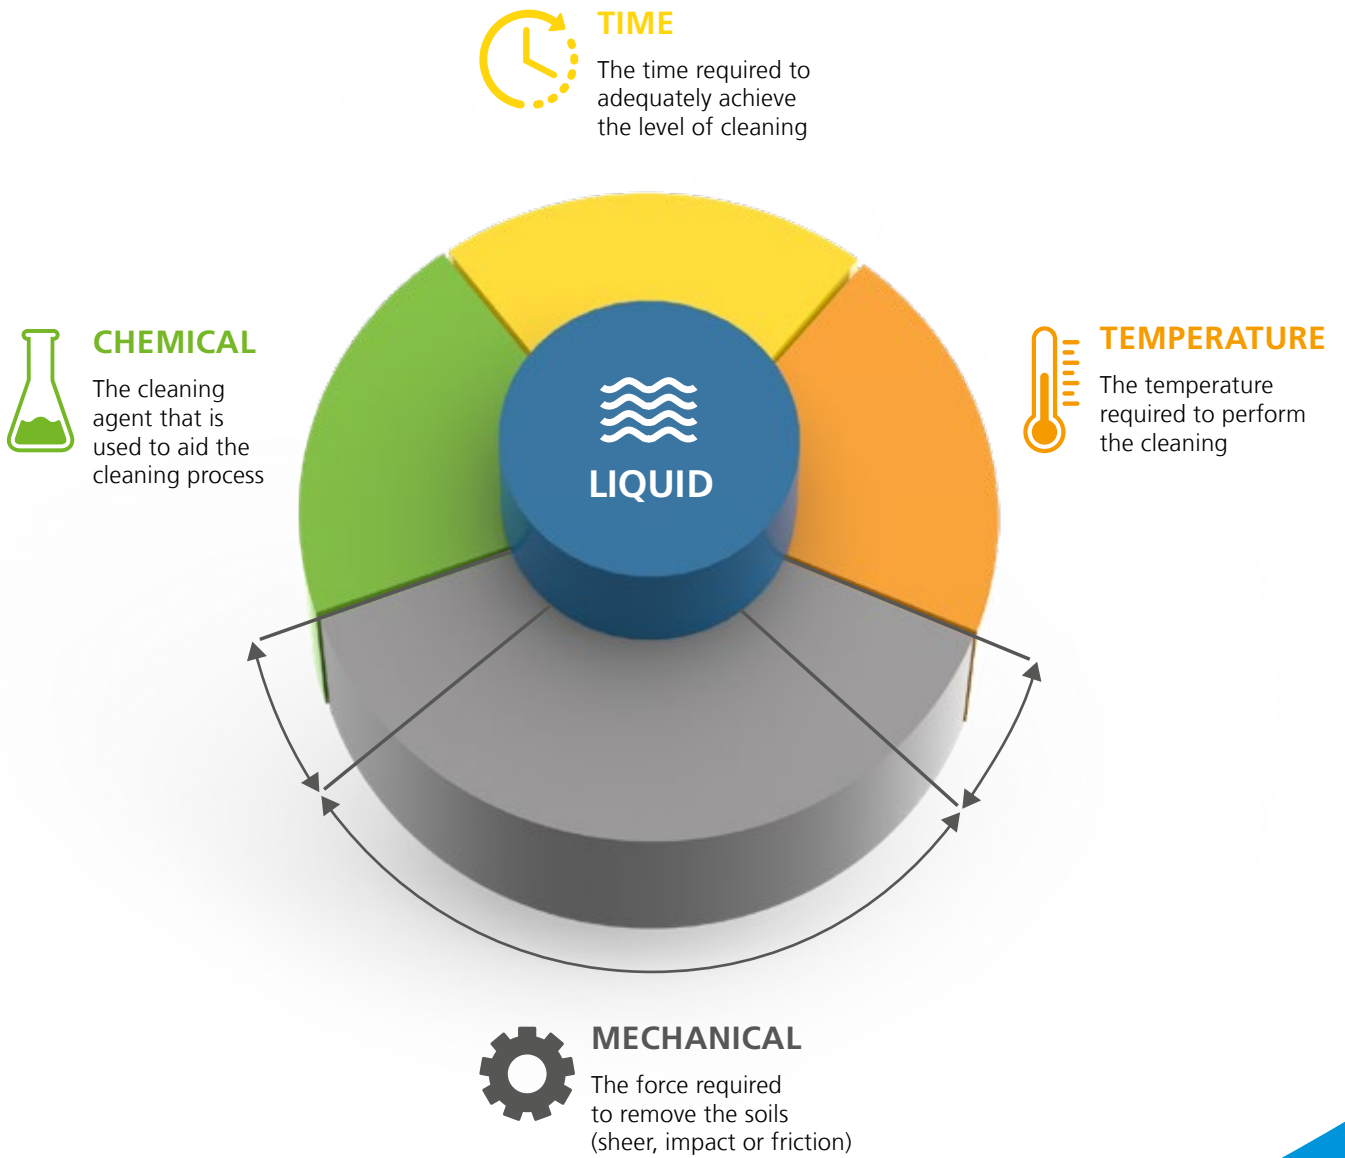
TIME
The time required to adequately achieve the level of cleaning

CHEMICAL
The cleaning agent that is used to aid the cleaning process

TEMPERATURE
The temperature required to perform the cleaning

LIQUID

MECHANICAL
The force required to remove the soils (sheer, impact or friction)